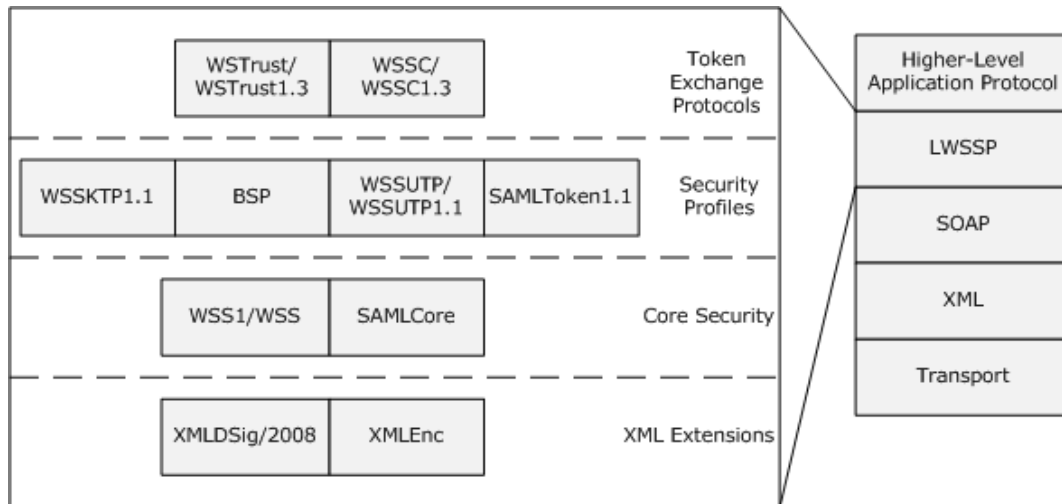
WSTrust/ WSTrust1.3

WSSC/ WSSC1.3

Token Exchange Protocols

WSSKTP1.1

BSP

WSSUTP/ WSSUTP1.1

SAMLToken1.1

Security Profiles

WSS1/WSS

SAMLCore

Core Security

XMLDSig/2008

XMLEnc

XML Extensions

Higher-Level Application Protocol

LWSSP

SOAP

XML

Transport